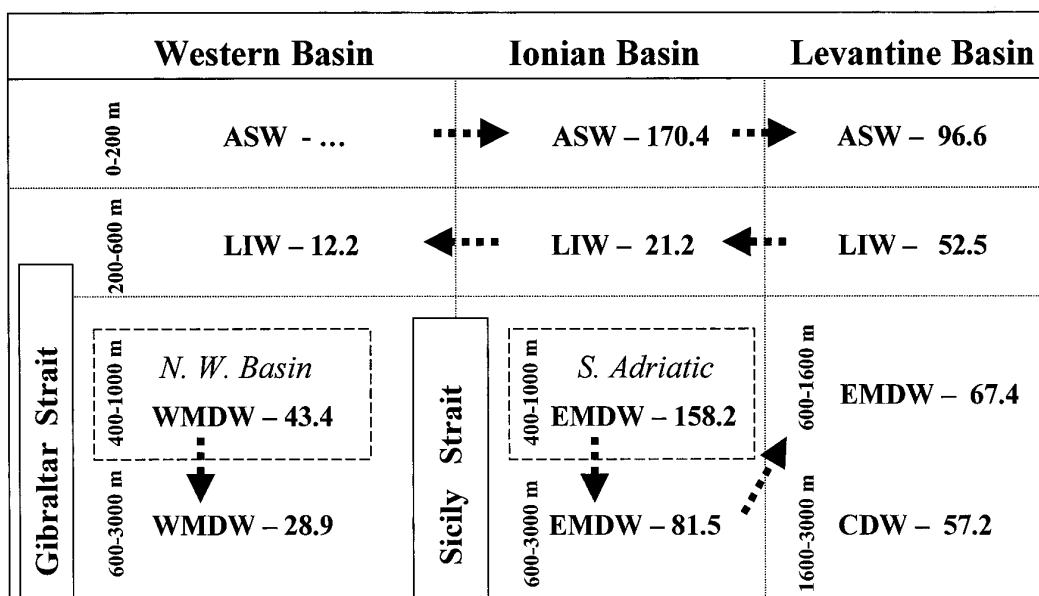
Western Basin

Ionian Basin

Levantine Basin

0-200 m

ASW - ...

ASW – 170.4

ASW – 96.6

200-600 m

LIW – 12.2

LIW – 21.2

LIW – 52.5

Gibraltar Strait

400-1000 m

N. W. Basin

WMDW – 43.4

600-3000 m

WMDW – 28.9

Sicily Strait

400-1000 m

S. Adriatic

EMDW – 158.2

600-3000 m

EMDW – 81.5

600-1600 m

EMDW – 67.4

1600-3000 m

CDW – 57.2